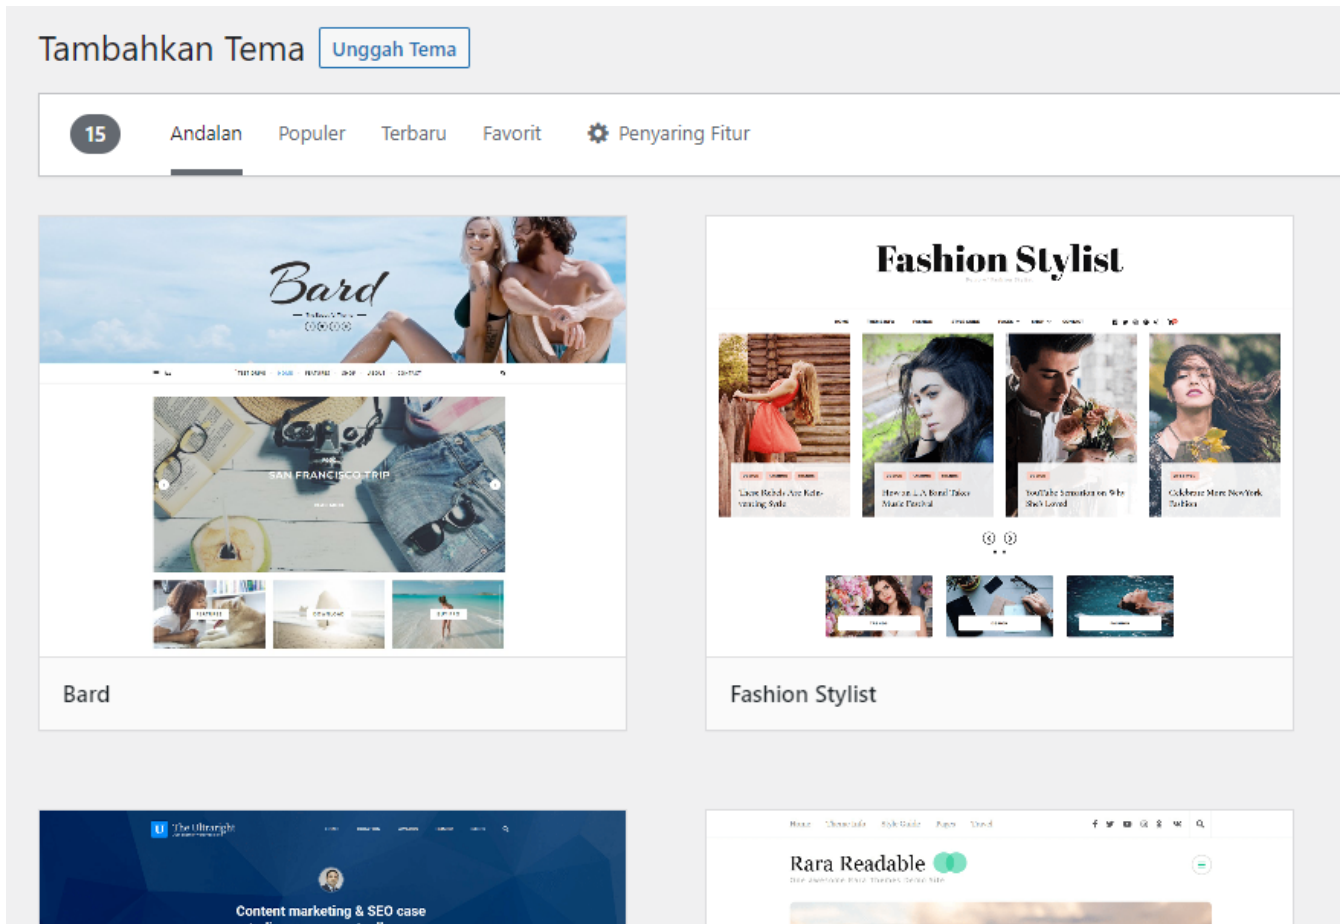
Tambahkan Tema Unggah Tema

15 Andalan Populer Terbaru Favorit Penyaring Fitur

Bard

SAN FRANCISCO TRIP

Bard

Fashion Stylist

Lace Rebels Are Reinventing Style

Rowan L.A Band Takes Music Festival

YouTube Sensation on Why She's Loved

Celebrate More New York Fashion

Fashion Stylist

The Ultraright

Content marketing & SEO case

Home Chocolate Style Guide Pages Travel

Rara Readable